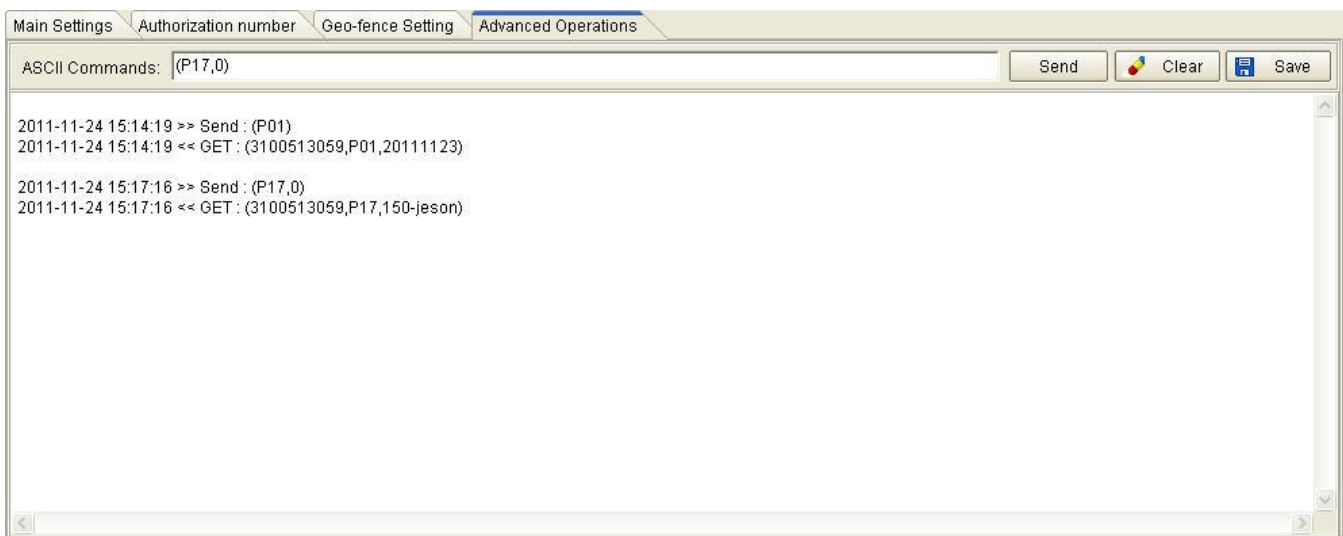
Main Settings | Authorization number | Geo-fence Setting | Advanced Operations

ASCII Commands: (P17,0)

Send | Clear | Save

2011-11-24 15:14:19 >> Send : (P01)
2011-11-24 15:14:19 << GET : (3100513059,P01,20111123)

2011-11-24 15:17:16 >> Send : (P17,0)
2011-11-24 15:17:16 << GET : (3100513059,P17,150-jeson)